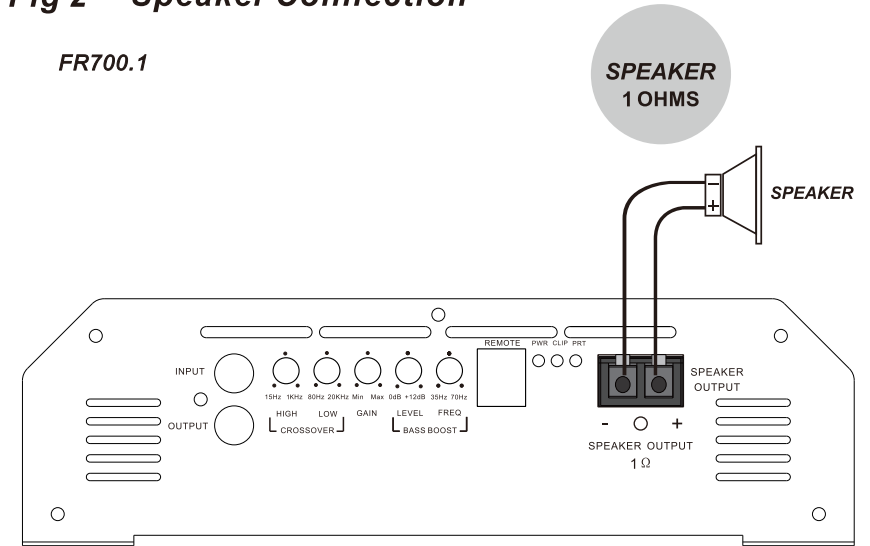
Fig 2 Speaker Connection

FR700.1

SPEAKER
1 OHMS

SPEAKER

-
+

INPUT

OUTPUT

15Hz 1KHz 80Hz 20KHz Min Max 0dB +12dB 35Hz 70Hz

HIGH LOW GAIN LEVEL FREQ

CROSSOVER BASS BOOST

REMOTE PWR CLIP PRT

SPEAKER OUTPUT

- +

SPEAKER OUTPUT
1 Ω